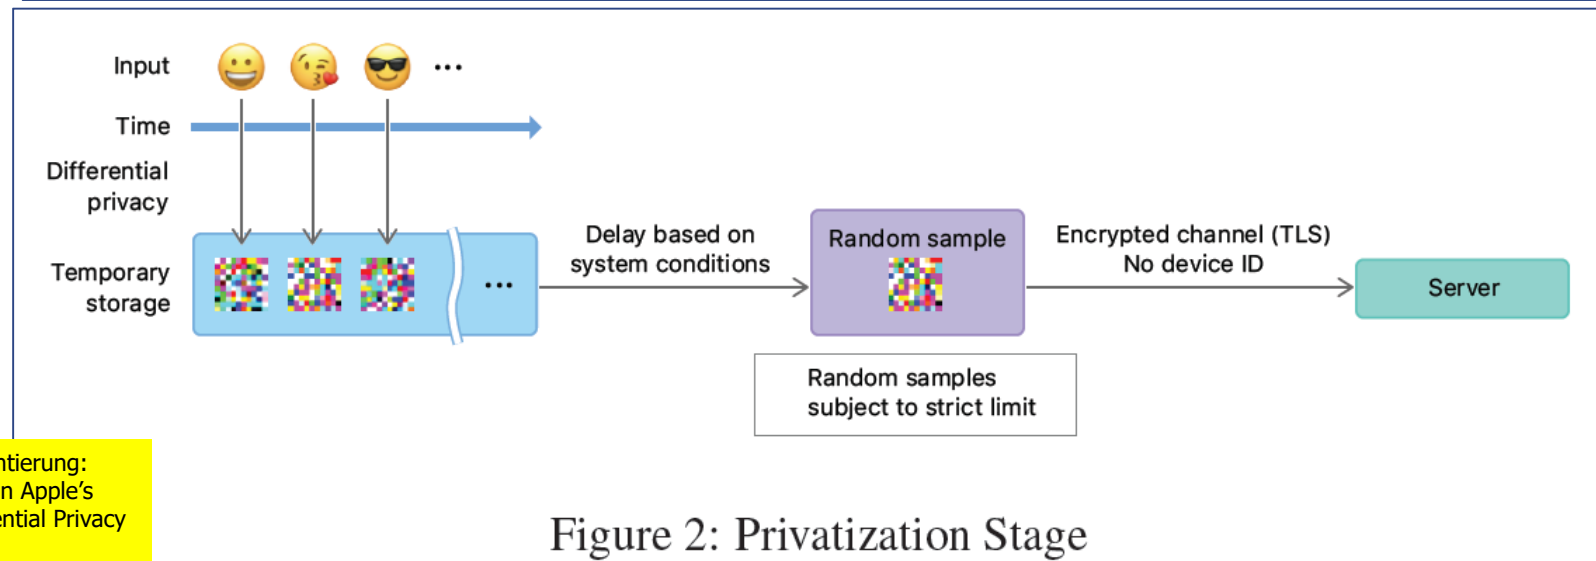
Input

...

Time

Differential privacy

Temporary storage

...

Delay based on system conditions

Random sample

Encrypted channel (TLS) No device ID

Server

Random samples subject to strict limit

ntierung:
n Apple's
ential Privacy

Figure 2: Privatization Stage